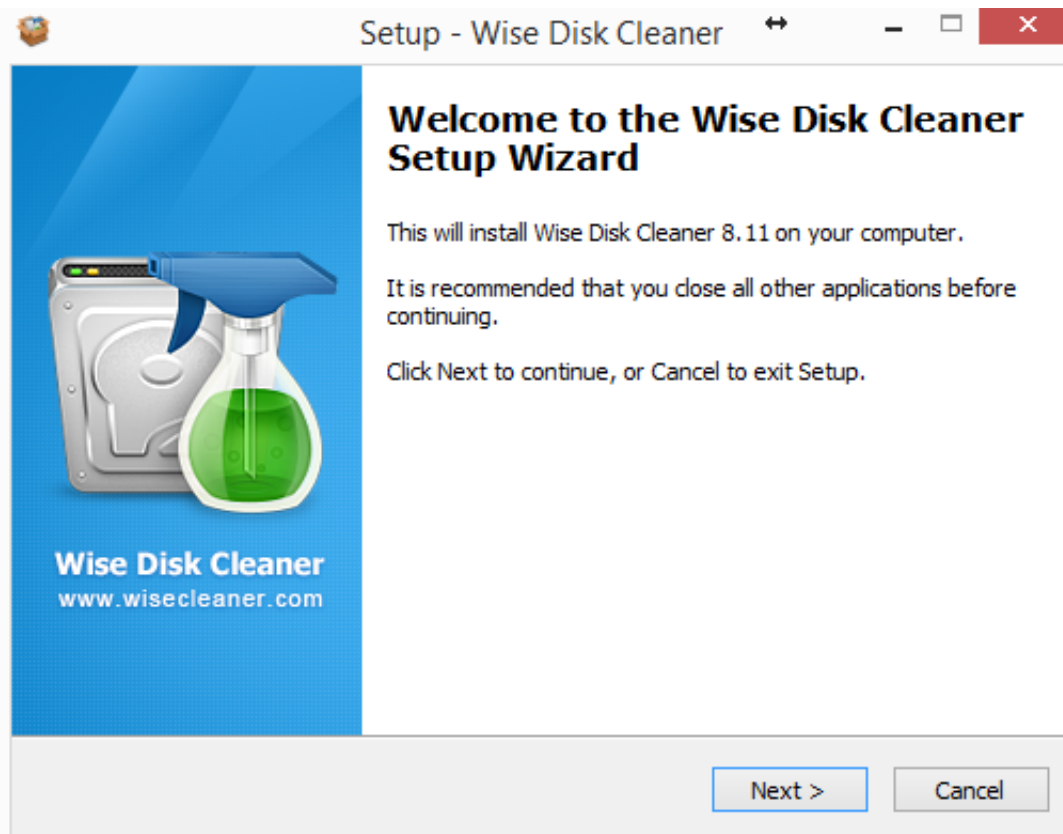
Setup - Wise Disk Cleaner

Wise Disk Cleaner
www.wisecleaner.com

Welcome to the Wise Disk Cleaner Setup Wizard

This will install Wise Disk Cleaner 8.11 on your computer.

It is recommended that you close all other applications before continuing.

Click Next to continue, or Cancel to exit Setup.

Next >
Cancel